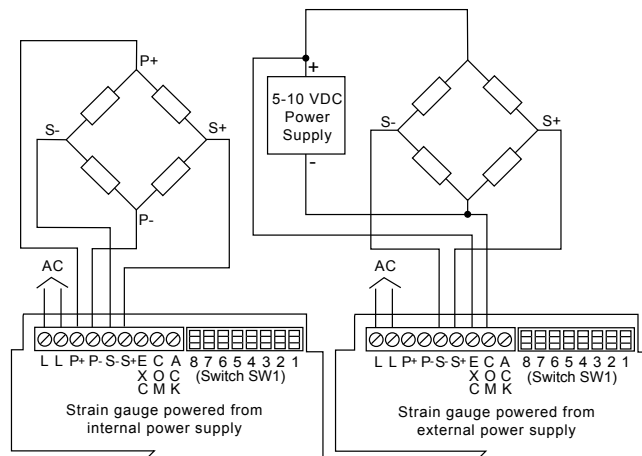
P+
S-
S+
P-
AC
L L P+ P- S- S+ E X C C O M A C K
8 7 6 5 4 3 2 1
(Switch SW1)
Strain gauge powered from internal power supply

+
5-10 VDC Power Supply
-
S-
S+
AC
L L P+ P- S- S+ E X C C O M A C K
8 7 6 5 4 3 2 1
(Switch SW1)
Strain gauge powered from external power supply